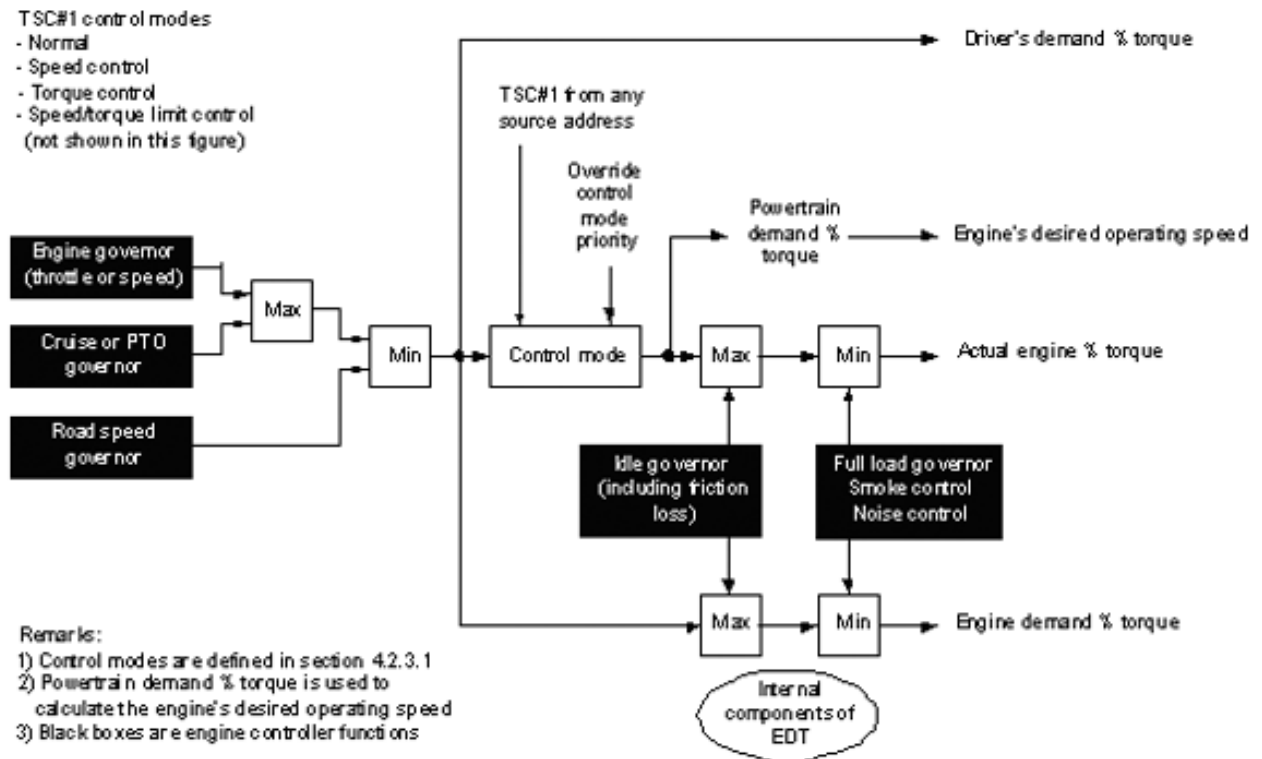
TSC#1 control modes
- Normal
- Speed control
- Torque control
- Speed/torque limit control
(not shown in this figure)

Driver's demand % torque

TSC#1 from any source address

Override control mode priority

Powertrain demand % torque

Engine's desired operating speed

Engine governor (throttle or speed)

Max

Cruise or PTO governor

Min

Control mode

Max

Min

Actual engine % torque

Road speed governor

Idle governor (including friction loss)

Full load governor
Smoke control
Noise control

Max

Min

Engine demand % torque

Remarks:
1) Control modes are defined in section 4.2.3.1
2) Powertrain demand % torque is used to calculate the engine's desired operating speed
3) Black boxes are engine controller functions

Internal components of EDT